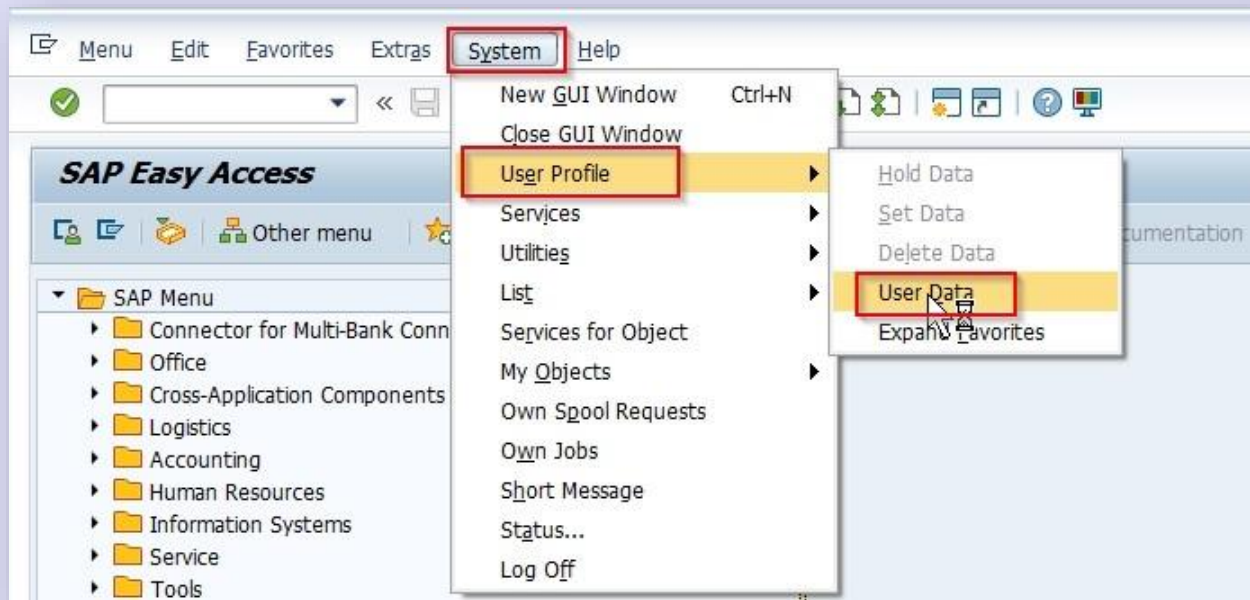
Menu Edit Favorites Extras System Help

New GUI Window Ctrl+N
Close GUI Window
User Profile
Services
Utilities
List
Services for Object
My Objects
Own Spool Requests
Own Jobs
Short Message
Status...
Log Off

Hold Data
Set Data
Delete Data
User Data
Expand Favorites

SAP Easy Access

Other menu

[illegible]umentation

SAP Menu
Connector for Multi-Bank Conn
Office
Cross-Application Components
Logistics
Accounting
Human Resources
Information Systems
Service
Tools